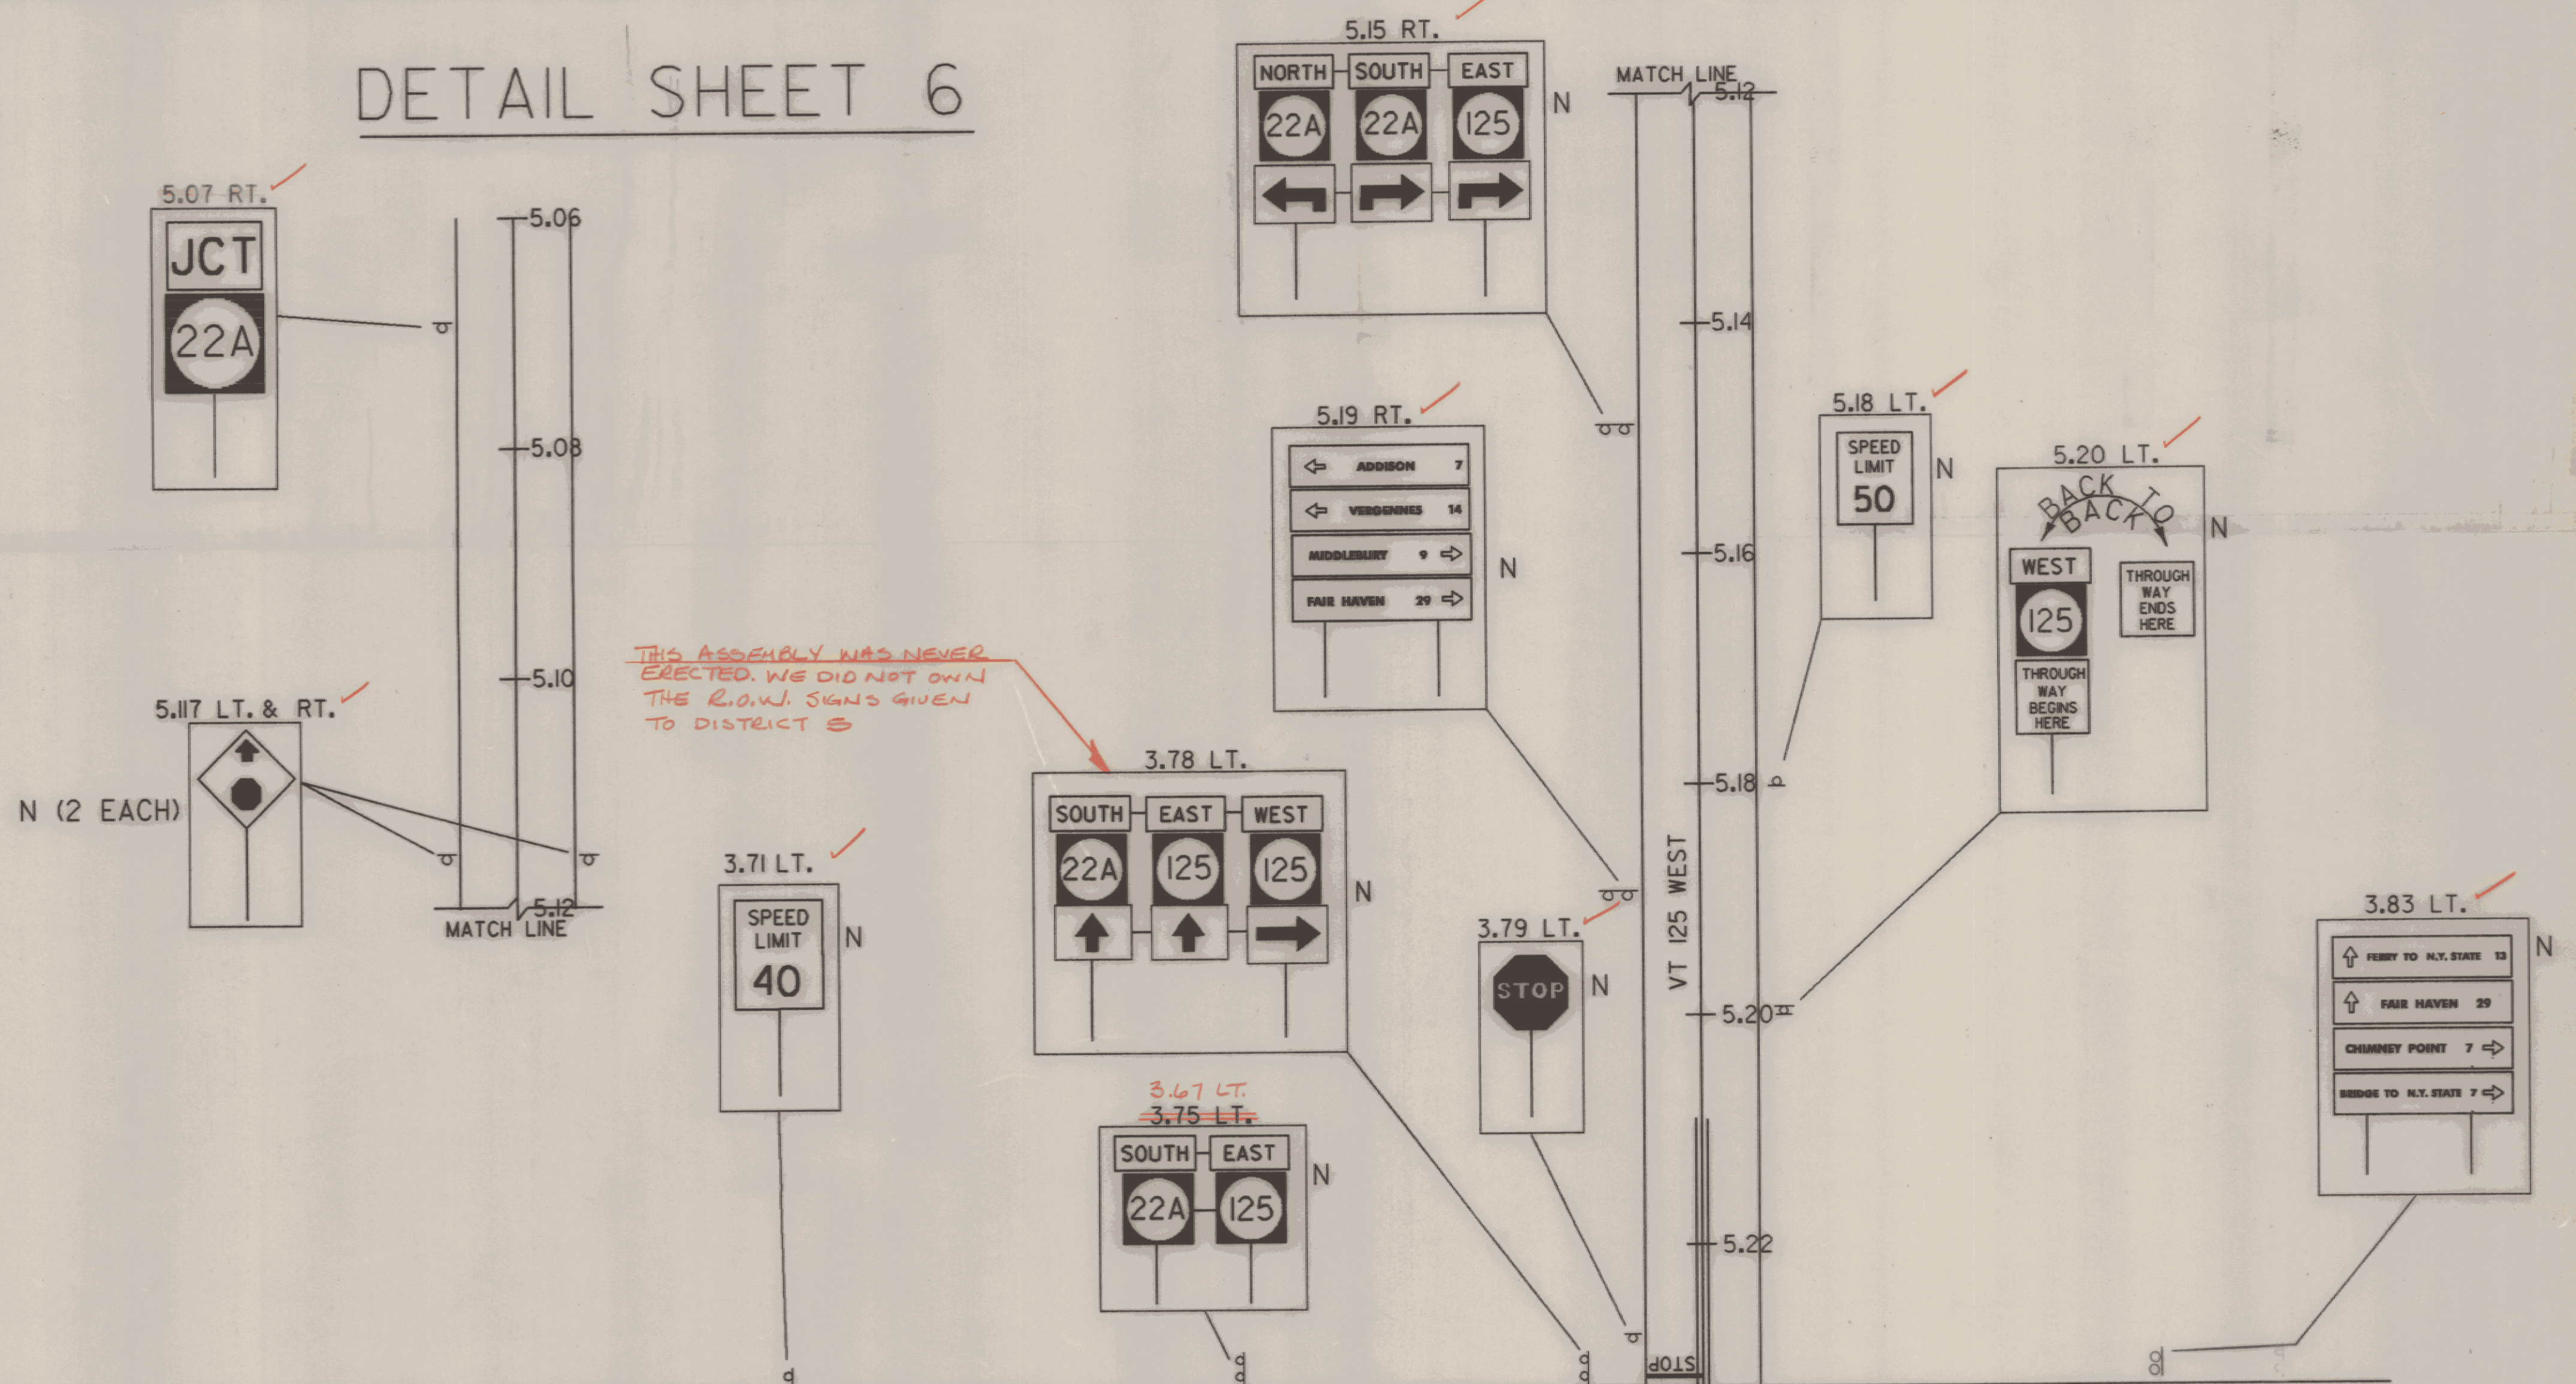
DETAIL SHEET 6

5.07 RT.

JCT
22A

5.06
5.08
5.10
5.12
MATCH LINE

5.117 LT. & RT.

N (2 EACH)

THIS ASSEMBLY WAS NEVER ERECTED. WE DID NOT OWN THE R.O.W. SIGNS GIVEN TO DISTRICT 5

3.71 LT.
SPEED LIMIT 40
N

5.15 RT.
NORTH 22A
SOUTH 22A
EAST 125
N

5.19 RT.
ADDISON 7
VERGENNES 14
MIDDLEBURY 9
FAIR HAVEN 29
N

3.78 LT.
SOUTH 22A
EAST 125
WEST 125
N

3.67 LT.
3.75 LT.
SOUTH 22A
EAST 125
N

3.79 LT.
STOP
N

MATCH LINE
5.12
5.14
5.16
5.18
5.20
5.22
VT 125 WEST
STOP

5.18 LT.
SPEED LIMIT 50
N

5.20 LT.
BACK TO BACK
WEST 125
THROUGH WAY BEGINS HERE
THROUGH WAY ENDS HERE
N

3.83 LT.
FERRY TO N.Y. STATE 13
FAIR HAVEN 29
CHIMNEY POINT 7
BRIDGE TO N.Y. STATE 7
N